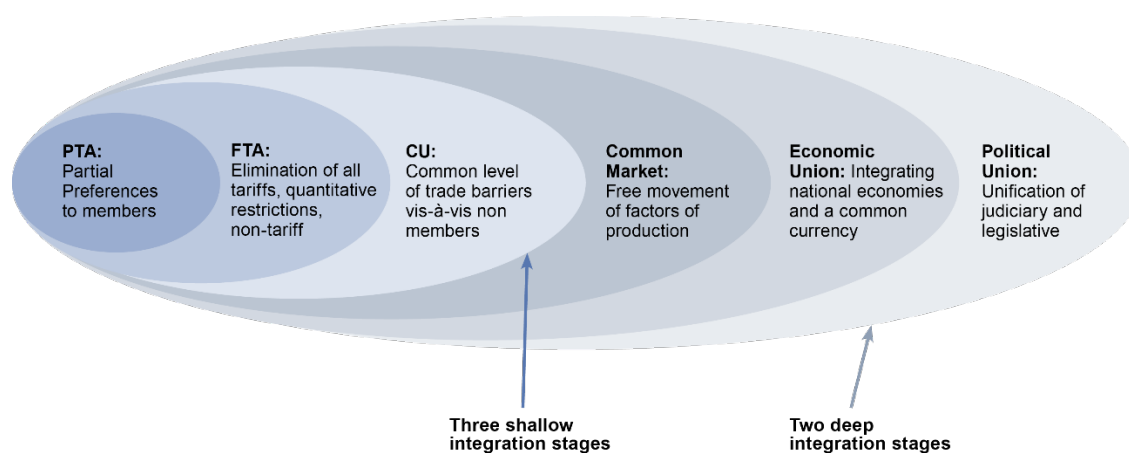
**PTA:** Partial Preferences to members

**FTA:** Elimination of all tariffs, quantitative restrictions, non-tariff

**CU:** Common level of trade barriers vis-à-vis non members

**Common Market:** Free movement of factors of production

**Economic Union:** Integrating national economies and a common currency

**Political Union:** Unification of judiciary and legislative

Three shallow integration stages

Two deep integration stages